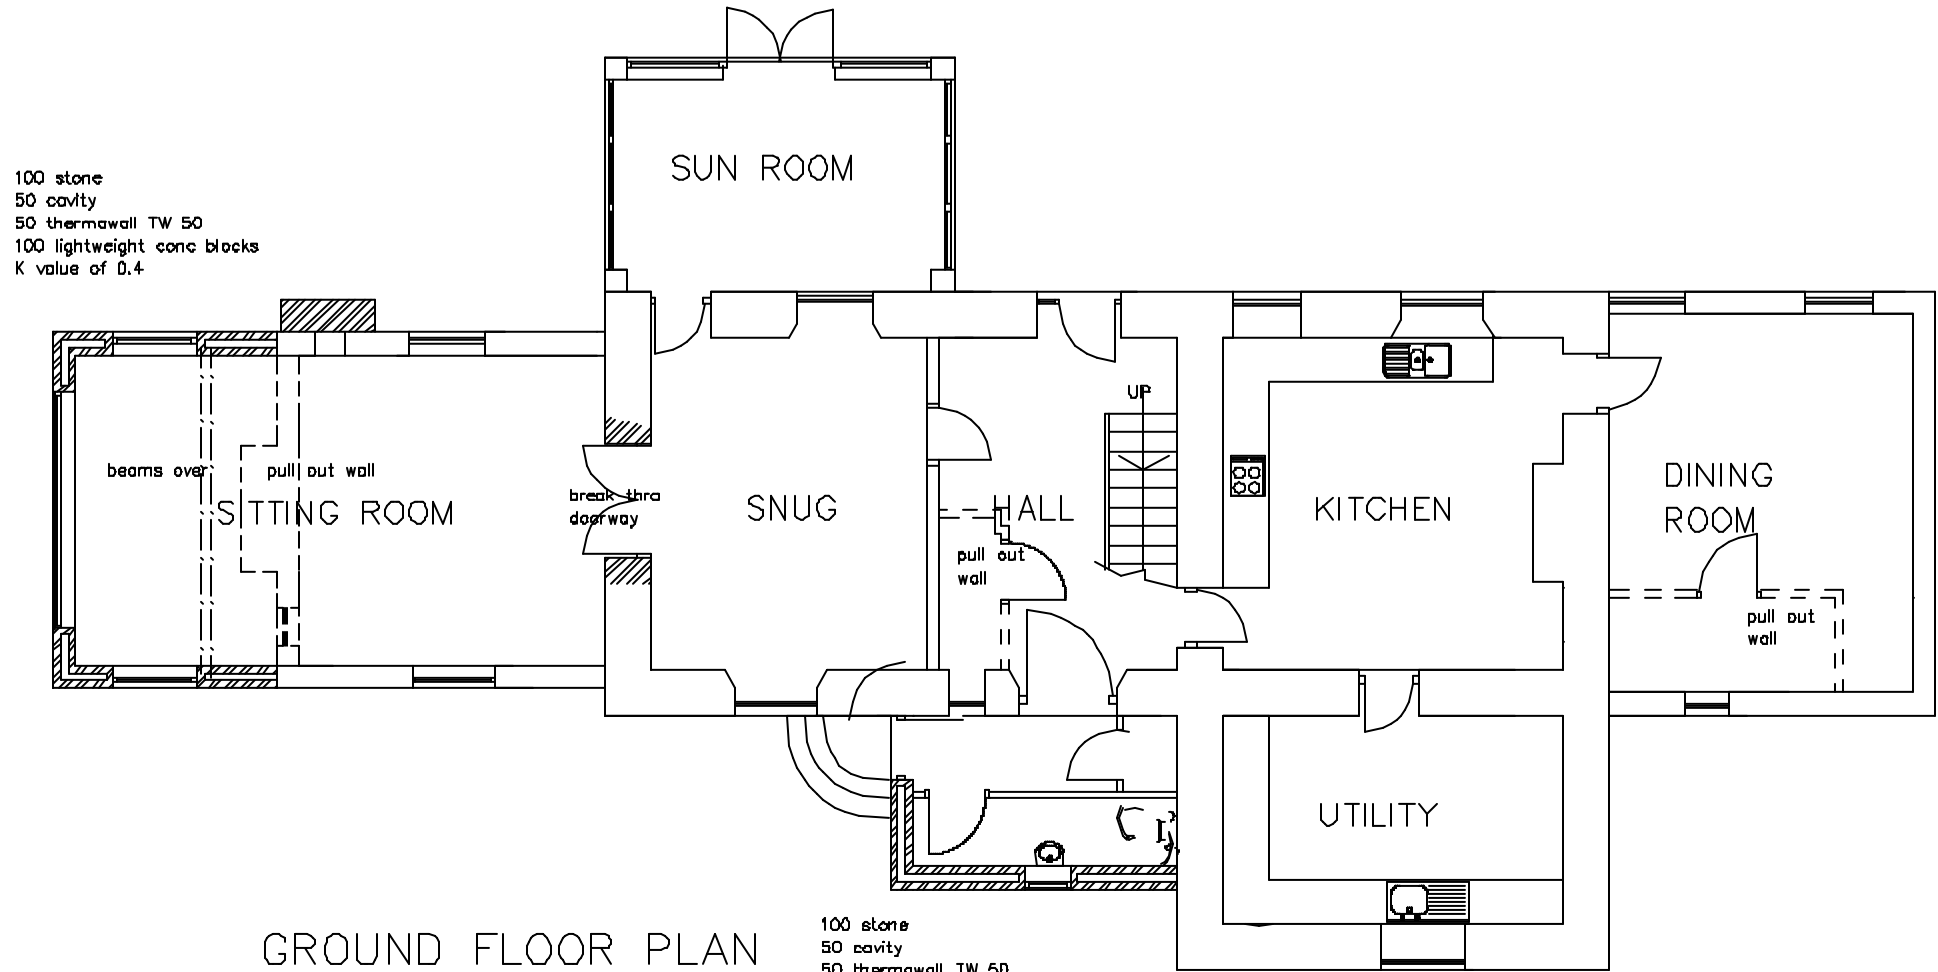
100 stone
50 cavity
50 thermawall TW 50
100 lightweight conc blocks
K value of 0.4

SUN ROOM

beams over

pull out wall

SITTING ROOM

break thro doorway

SNUG

HALL

pull out wall

UP

KITCHEN

DINING ROOM

pull out wall

UTILITY

GROUND FLOOR PLAN

100 stone
50 cavity
50 thermawall TW 50